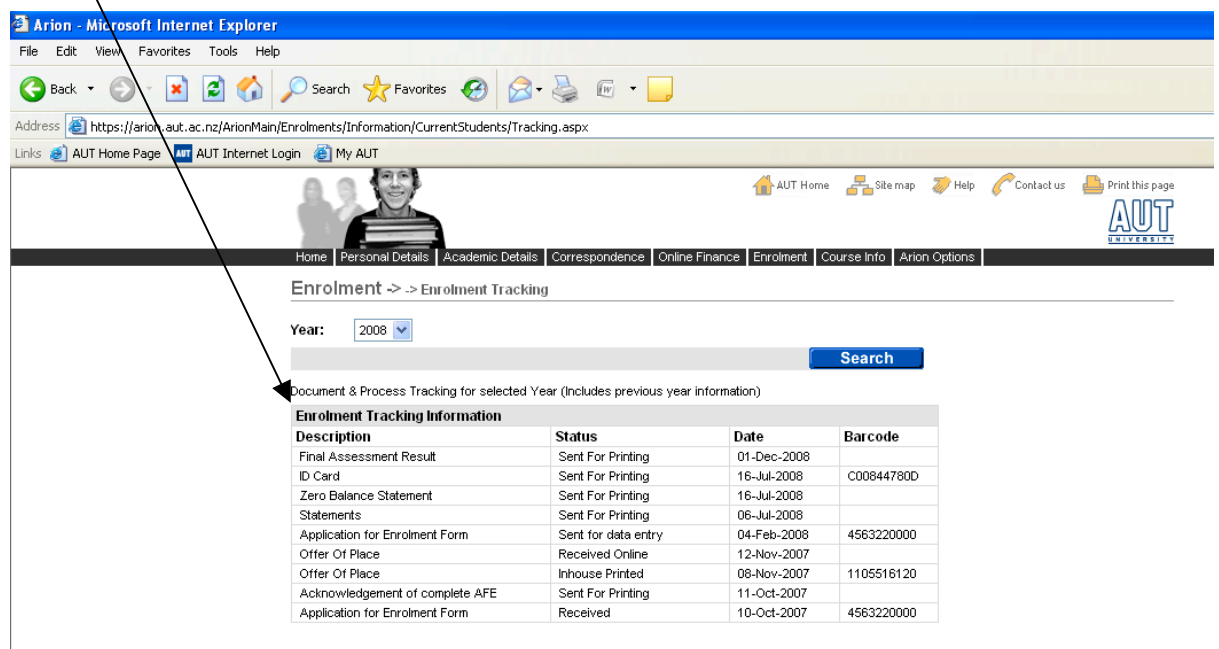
Arion - Microsoft Internet Explorer

File Edit View Favorites Tools Help

Back Search Favorites

Address https://arion.aut.ac.nz/ArionMain/Enrolments/Information/CurrentStudents/Tracking.aspx

Links AUT Home Page AUT Internet Login My AUT

AUT Home Site map Help Contact us Print this page

AUT UNIVERSITY

Home | Personal Details | Academic Details | Correspondence | Online Finance | Enrolment | Course Info | Arion Options

Enrolment -> -> Enrolment Tracking

Year: 2008

Search

Document & Process Tracking for selected Year (Includes previous year information)

Enrolment Tracking Information

| Description | Status | Date | Barcode |
|---|---|---|---|
| Final Assessment Result | Sent For Printing | 01-Dec-2008 | |
| ID Card | Sent For Printing | 16-Jul-2008 | C00844780D |
| Zero Balance Statement | Sent For Printing | 16-Jul-2008 | |
| Statements | Sent For Printing | 06-Jul-2008 | |
| Application for Enrolment Form | Sent for data entry | 04-Feb-2008 | 4563220000 |
| Offer Of Place | Received Online | 12-Nov-2007 | |
| Offer Of Place | Inhouse Printed | 08-Nov-2007 | 1105516120 |
| Acknowledgement of complete AFE | Sent For Printing | 11-Oct-2007 | |
| Application for Enrolment Form | Received | 10-Oct-2007 | 4563220000 |